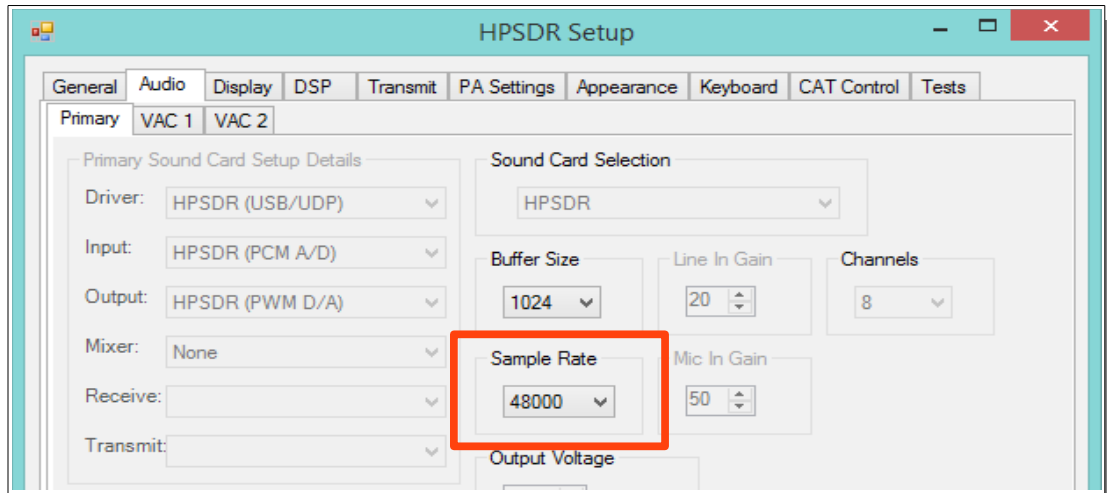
HPSDR Setup

General | Audio | Display | DSP | Transmit | PA Settings | Appearance | Keyboard | CAT Control | Tests

Primary | VAC 1 | VAC 2

Primary Sound Card Setup Details

Driver: HPSDR (USB/UDP)

Input: HPSDR (PCM A/D)

Output: HPSDR (PWM D/A)

Mixer: None

Receive:

Transmit:

Sound Card Selection

HPSDR

Buffer Size

1024

Line In Gain

20

Channels

8

Sample Rate

48000

Mic In Gain

50

Output Voltage